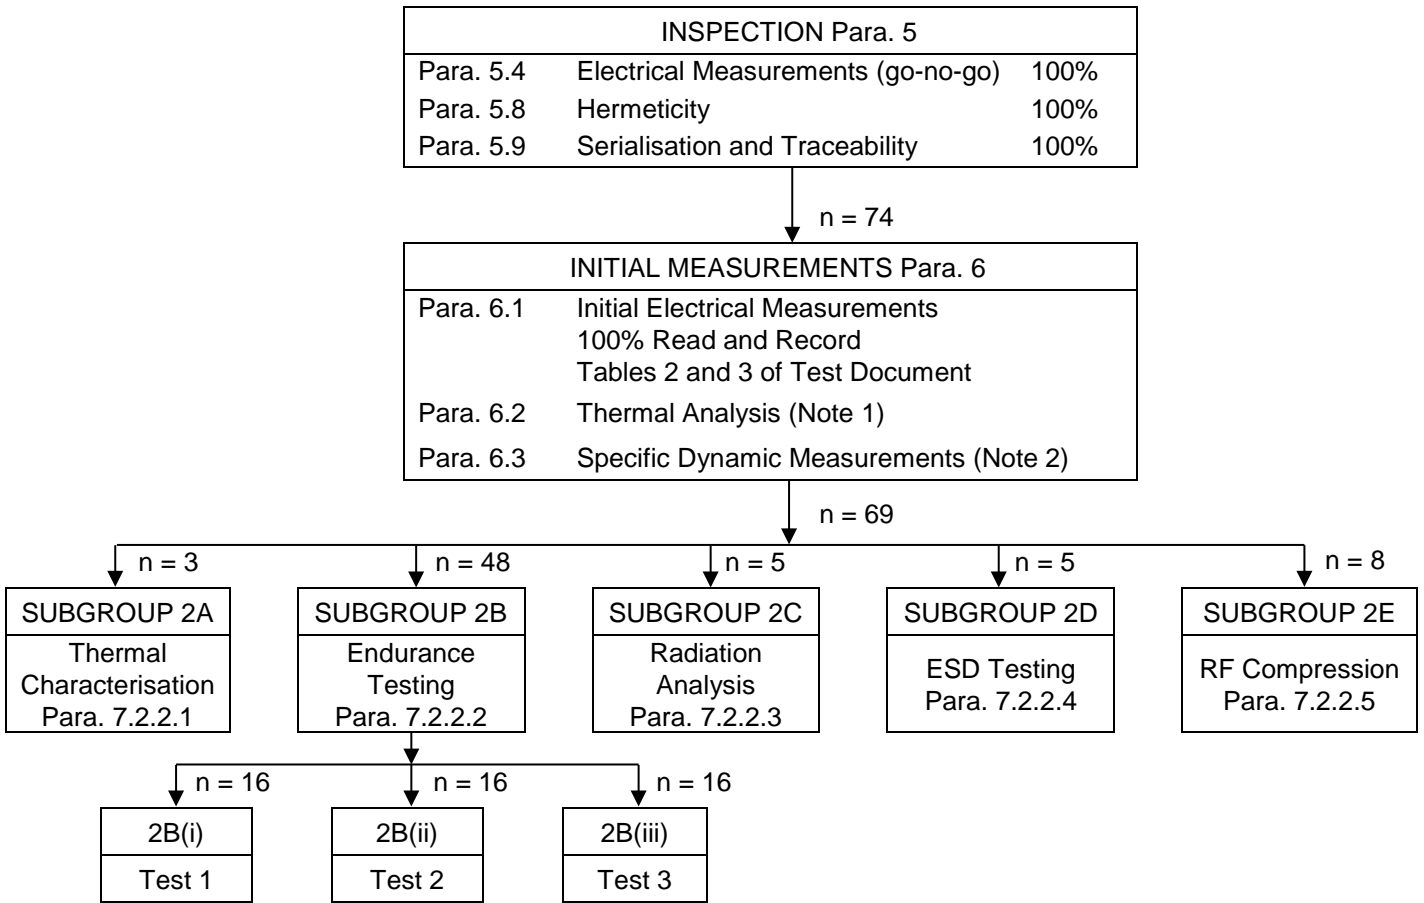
INSPECTION Para. 5

| | | |
|---|---|---|
| Para. 5.4 | Electrical Measurements (go-no-go) | 100% |
| Para. 5.8 | Hermeticity | 100% |
| Para. 5.9 | Serialisation and Traceability | 100% |

n = 74

INITIAL MEASUREMENTS Para. 6

| | |
|---|---|
| Para. 6.1 | Initial Electrical Measurements 100% Read and Record Tables 2 and 3 of Test Document |
| Para. 6.2 | Thermal Analysis (Note 1) |
| Para. 6.3 | Specific Dynamic Measurements (Note 2) |

n = 69

n = 3
SUBGROUP 2A
Thermal Characterisation Para. 7.2.2.1

n = 48
SUBGROUP 2B
Endurance Testing Para. 7.2.2.2

n = 5
SUBGROUP 2C
Radiation Analysis Para. 7.2.2.3

n = 5
SUBGROUP 2D
ESD Testing Para. 7.2.2.4

n = 8
SUBGROUP 2E
RF Compression Para. 7.2.2.5

n = 16
2B(i)
Test 1

n = 16
2B(ii)
Test 2

n = 16
2B(iii)
Test 3